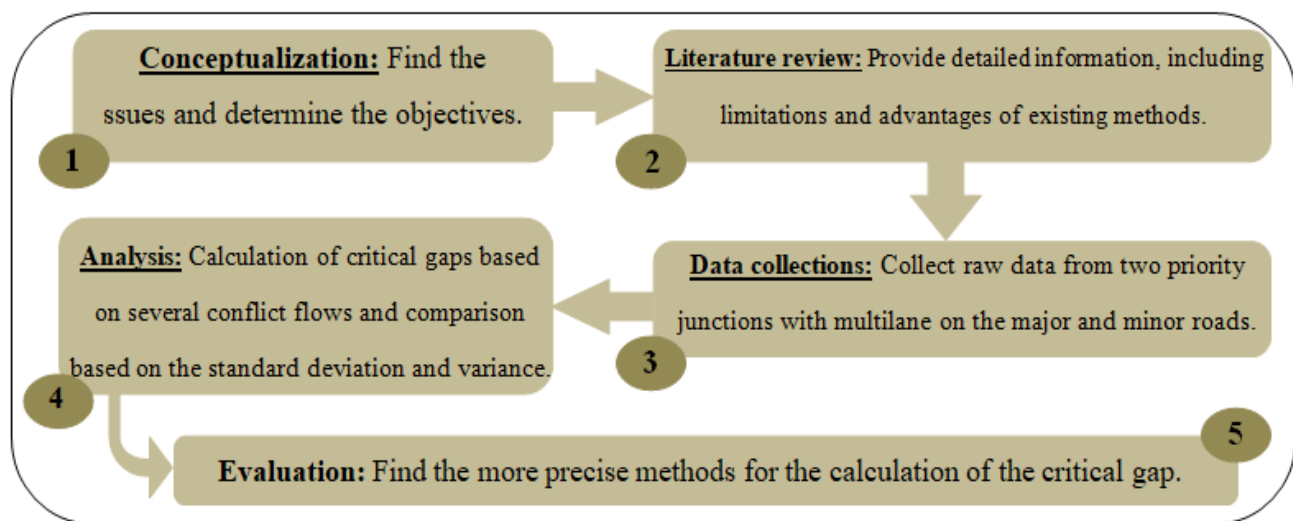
1

Conceptualization: Find the ssues and determine the objectives.

2

Literature review: Provide detailed information, including limitations and advantages of existing methods.

3

Data collections: Collect raw data from two priority junctions with multilane on the major and minor roads.

4

Analysis: Calculation of critical gaps based on several conflict flows and comparison based on the standard deviation and variance.

5

Evaluation: Find the more precise methods for the calculation of the critical gap.